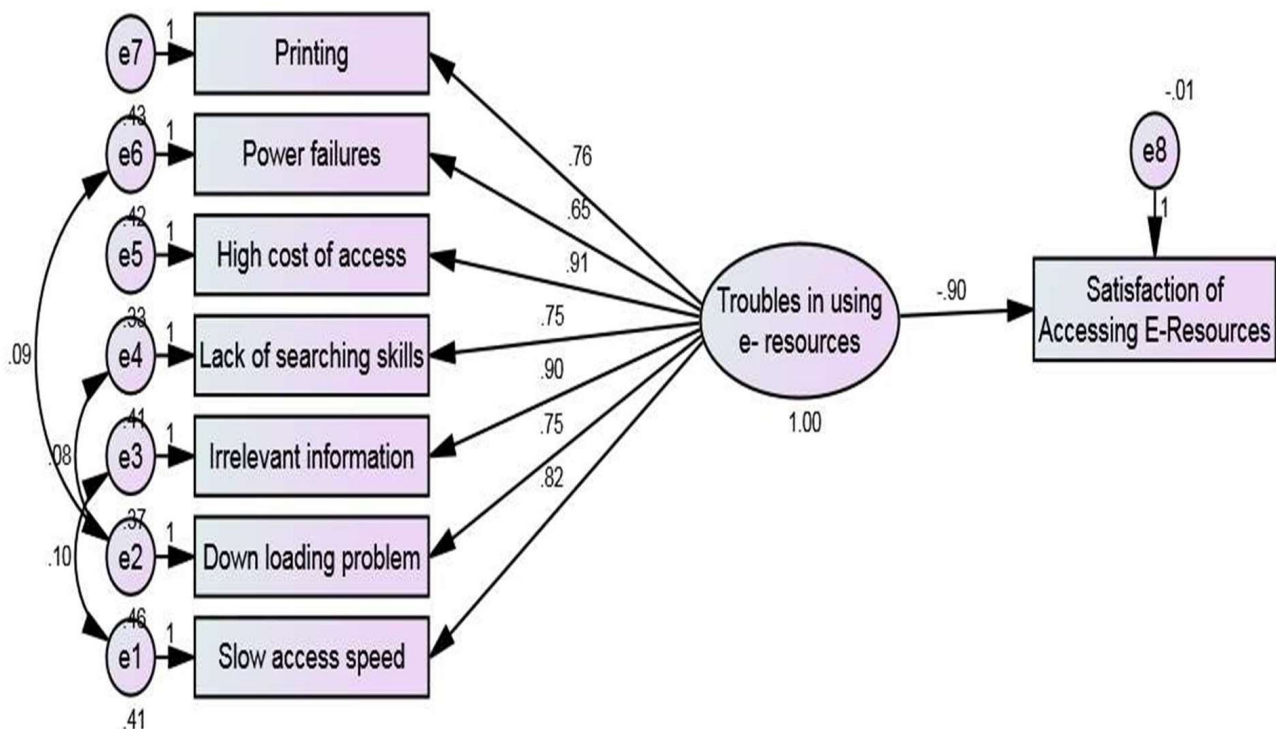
e7
1
Printing
.43
e6
1
Power failures
.42
e5
1
High cost of access
.33
e4
1
Lack of searching skills
.41
e3
1
Irrelevant information
.37
e2
1
Down loading problem
.46
e1
1
Slow access speed
.41
.09
.08
.10
.76
.65
.91
.75
.90
.75
.82
Troubles in using e- resources
1.00
-.90
-.01
e8
1
Satisfaction of Accessing E-Resources